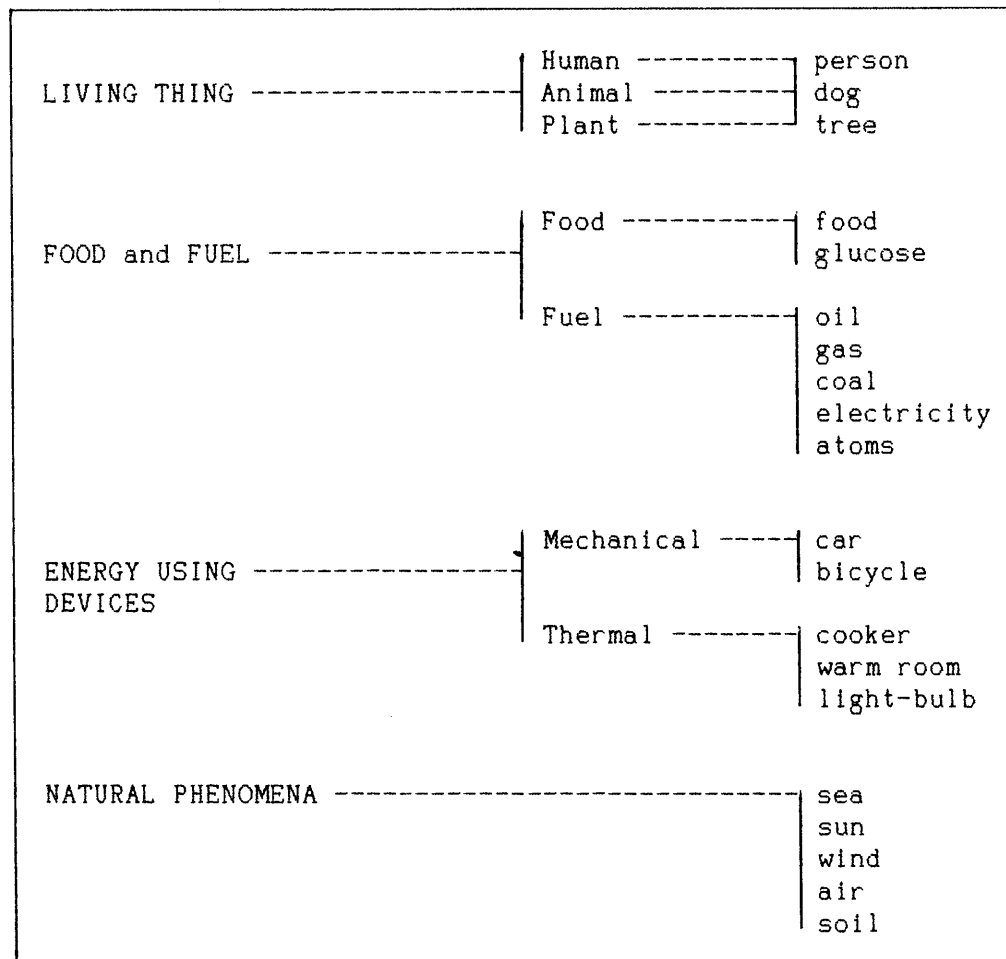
LIVING THING
Human — person
Animal — dog
Plant — tree

FOOD and FUEL
Food — food, glucose
Fuel — oil, gas, coal, electricity, atoms

ENERGY USING DEVICES
Mechanical — car, bicycle
Thermal — cooker, warm room, light-bulb

NATURAL PHENOMENA — sea, sun, wind, air, soil